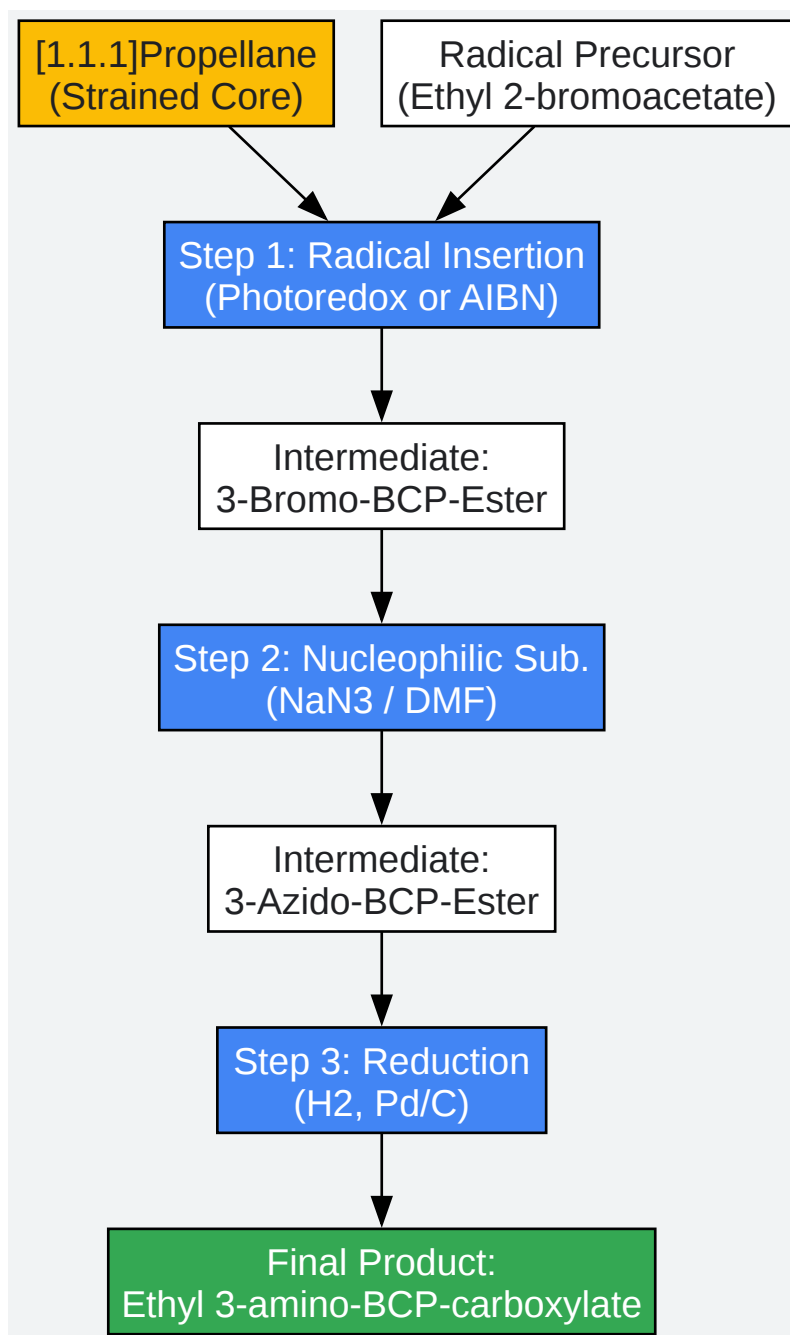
[1.1.1]Propellane
(Strained Core)

Radical Precursor
(Ethyl 2-bromoacetate)

Step 1: Radical Insertion
(Photoredox or AIBN)

Intermediate:
3-Bromo-BCP-Ester

Step 2: Nucleophilic Sub.
(NaN3 / DMF)

Intermediate:
3-Azido-BCP-Ester

Step 3: Reduction
(H2, Pd/C)

Final Product:
Ethyl 3-amino-BCP-carboxylate